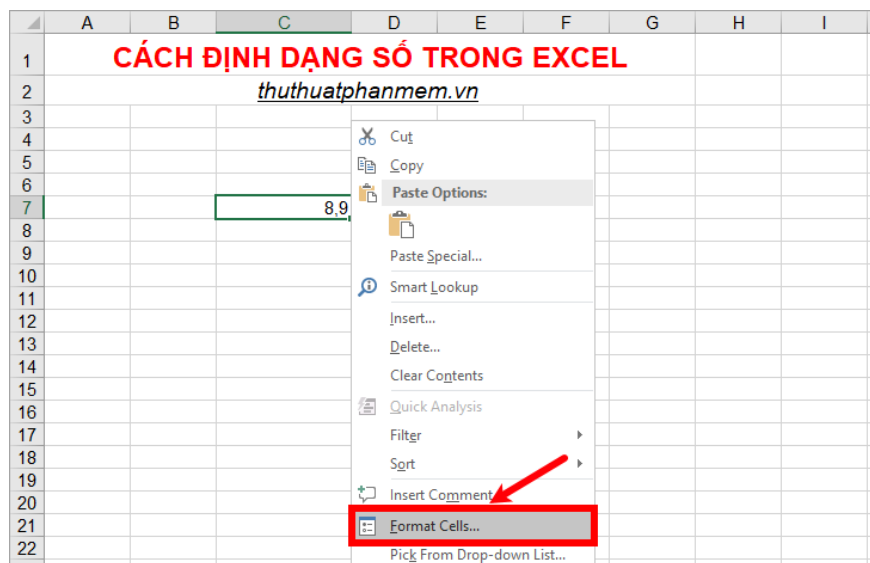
| | A | B | C | D | E | F | G | H | I |
|---|---|---|---|---|---|---|---|---|---|
| 1 | CÁCH ĐỊNH DẠNG SỐ TRONG EXCEL | | | | | | | | |
| 2 | thuthuatphanmem.vn | | | | | | | | |
| 3 | | | | | | | | | |
| 4 | | | | | | | | | |
| 5 | | | | | | | | | |
| 6 | | | | | | | | | |
| 7 | | | 8,9 | | | | | | |
| 8 | | | | | | | | | |
| 9 | | | | | | | | | |
| 10 | | | | | | | | | |
| 11 | | | | | | | | | |
| 12 | | | | | | | | | |
| 13 | | | | | | | | | |
| 14 | | | | | | | | | |
| 15 | | | | | | | | | |
| 16 | | | | | | | | | |
| 17 | | | | | | | | | |
| 18 | | | | | | | | | |
| 19 | | | | | | | | | |
| 20 | | | | | | | | | |
| 21 | | | | | | | | | |
| 22 | | | | | | | | | |

Cut
Copy
Paste Options:
Paste Special...
Smart Lookup
Insert...
Delete...
Clear Contents
Quick Analysis
Filter
Sort
Insert Comment
Format Cells...
Pick From Drop-down List...